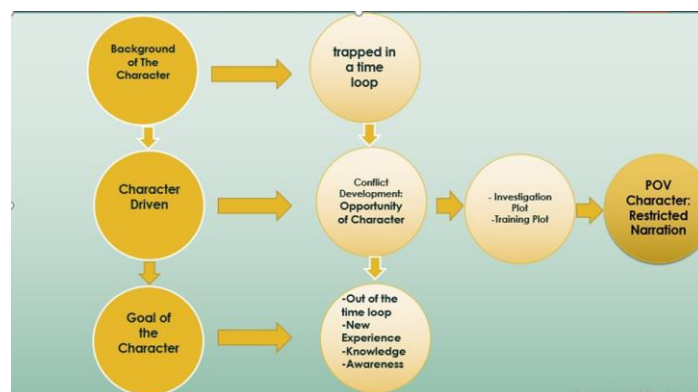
Background of The Character

trapped in a time loop

Character Driven

Conflict Development: Opportunity of Character

- Investigation Plot
-Training Plot

POV Character: Restricted Narration

Goal of the Character

-Out of the time loop
-New Experience
-Knowledge
-Awareness